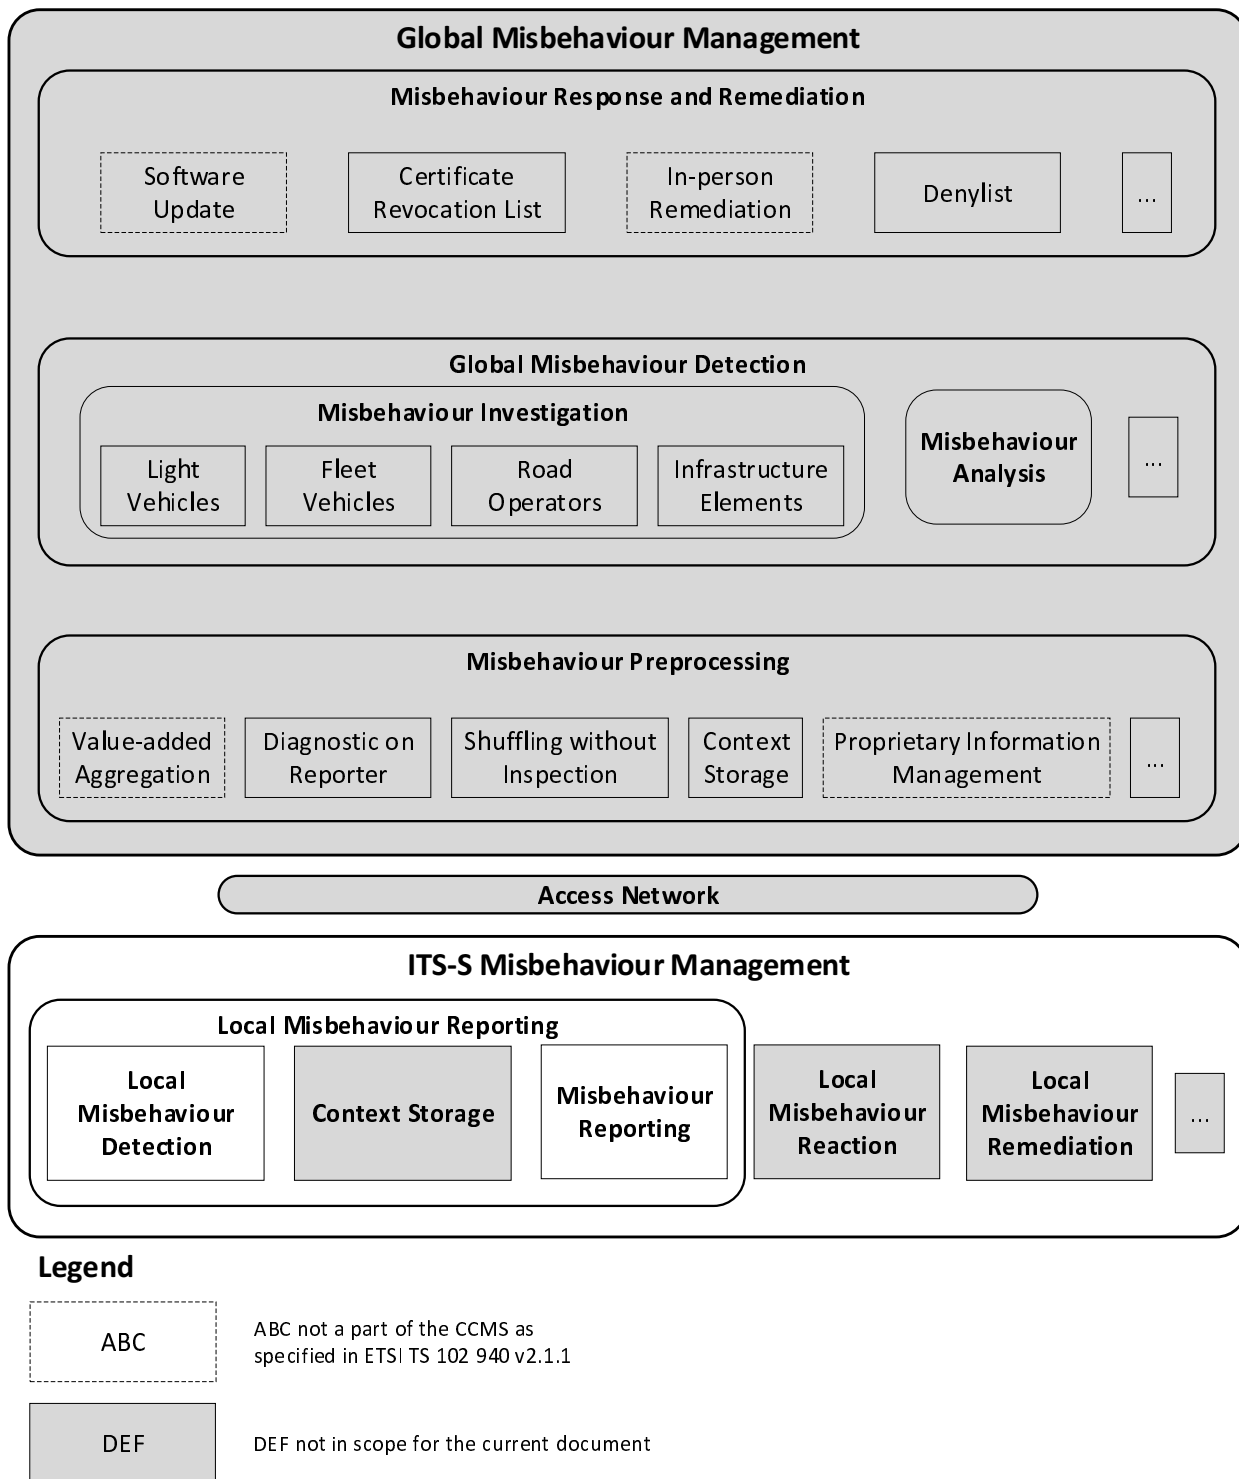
Global Misbehaviour Management

Misbehaviour Response and Remediation

Software Update

Certificate Revocation List

In-person Remediation

Denylist

...

Global Misbehaviour Detection

Misbehaviour Investigation

Light Vehicles

Fleet Vehicles

Road Operators

Infrastructure Elements

Misbehaviour Analysis

...

Misbehaviour Preprocessing

Value-added Aggregation

Diagnostic on Reporter

Shuffling without Inspection

Context Storage

Proprietary Information Management

...

Access Network

ITS-S Misbehaviour Management

Local Misbehaviour Reporting

Local Misbehaviour Detection

Context Storage

Misbehaviour Reporting

Local Misbehaviour Reaction

Local Misbehaviour Remediation

...

Legend

ABC

ABC not a part of the CCMS as specified in ETSI TS 102 940 v2.1.1

DEF

DEF not in scope for the current document